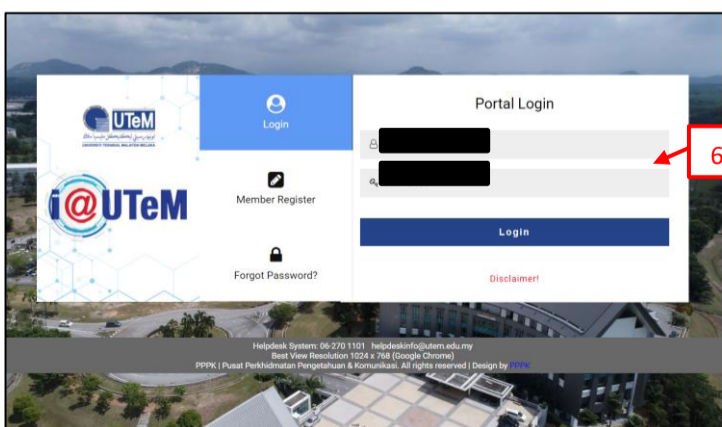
UTeM

UNIVERSITI TEKNIKAL MALAYSIA MELAKA

i@UTeM

Login

Member Register

Forgot Password?

Portal Login

Login

Disclaimer!

6

Helpdesk System: 06-270 1101 helpdeskinfo@utem.edu.my
Best View Resolution 1024 x 768 (Google Chrome)
PPPK | Pusat Perkhidmatan Pengetahuan & Komunikasi. All rights reserved | Design by PPPK